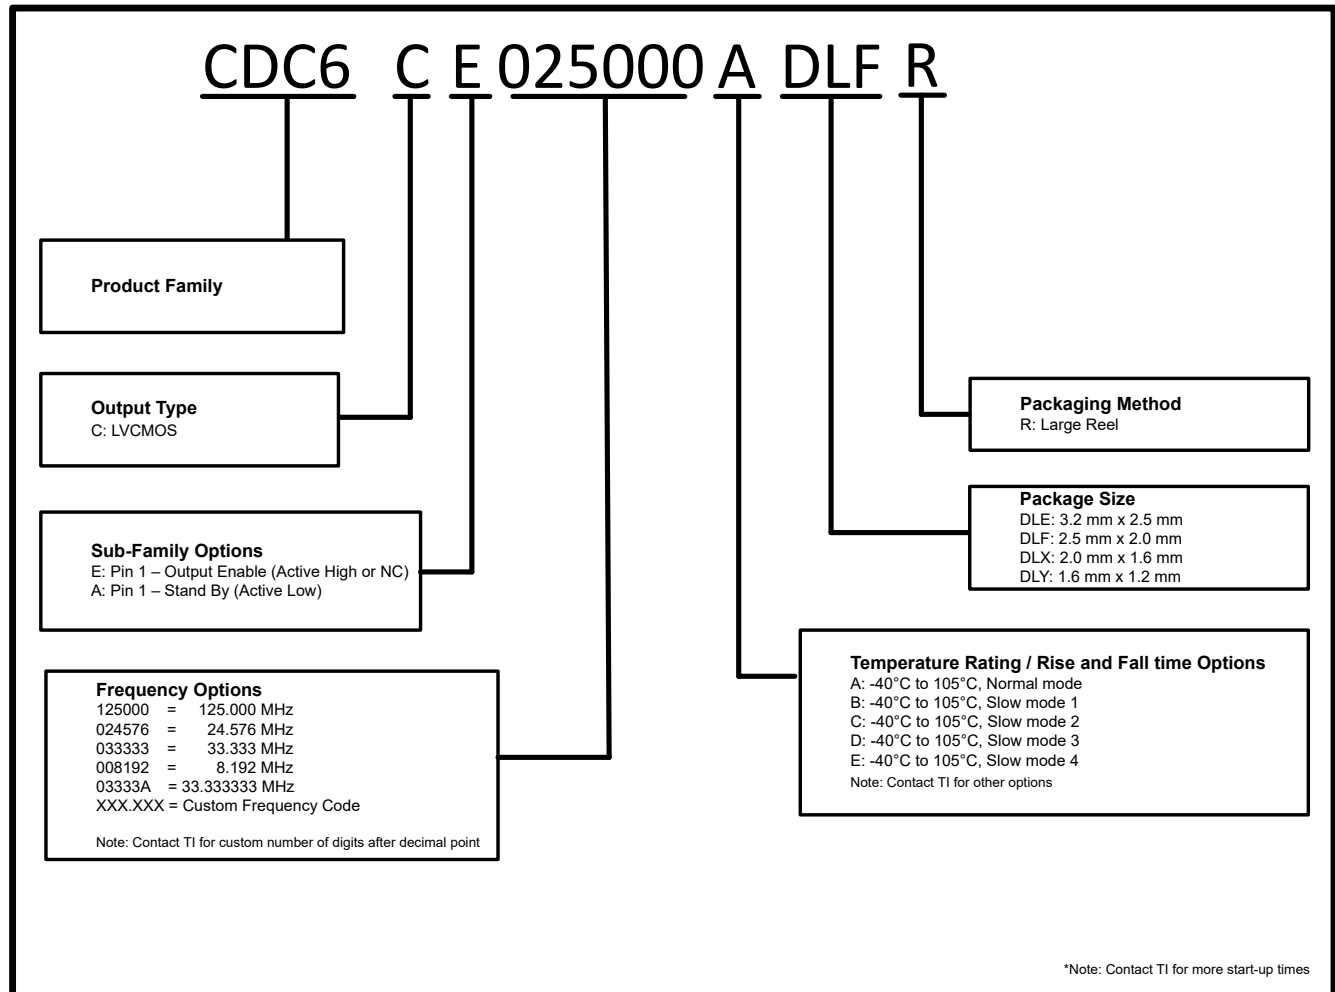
CDC6 C E 025000 A DLF R

Product Family

Output Type
C: LVCMOS

Sub-Family Options
E: Pin 1 – Output Enable (Active High or NC)
A: Pin 1 – Stand By (Active Low)

Frequency Options
125000 = 125.000 MHz
024576 = 24.576 MHz
033333 = 33.333 MHz
008192 = 8.192 MHz
03333A = 33.333333 MHz
XXX.XXX = Custom Frequency Code

Note: Contact TI for custom number of digits after decimal point

Packaging Method
R: Large Reel

Package Size
DLE: 3.2 mm x 2.5 mm
DLF: 2.5 mm x 2.0 mm
DLX: 2.0 mm x 1.6 mm
DLY: 1.6 mm x 1.2 mm

Temperature Rating / Rise and Fall time Options
A: -40°C to 105°C, Normal mode
B: -40°C to 105°C, Slow mode 1
C: -40°C to 105°C, Slow mode 2
D: -40°C to 105°C, Slow mode 3
E: -40°C to 105°C, Slow mode 4
Note: Contact TI for other options

*Note: Contact TI for more start-up times